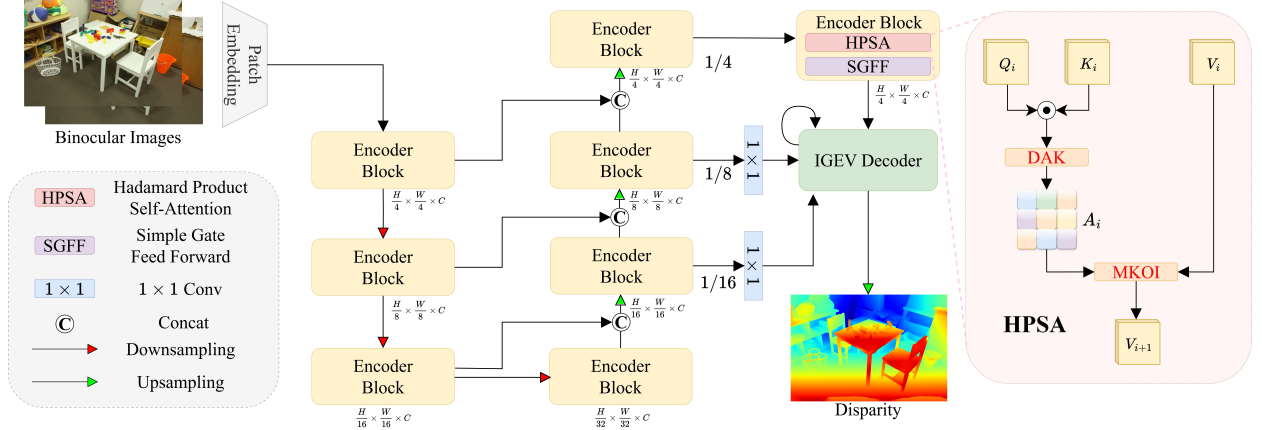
Binocular Images

Patch Embedding

Encoder Block
$\frac{H}{4} \times \frac{W}{4} \times C$

Encoder Block
$\frac{H}{8} \times \frac{W}{8} \times C$

Encoder Block
$\frac{H}{16} \times \frac{W}{16} \times C$

Encoder Block
$\frac{H}{32} \times \frac{W}{32} \times C$

Encoder Block
$\frac{H}{16} \times \frac{W}{16} \times C$

Encoder Block
$\frac{H}{8} \times \frac{W}{8} \times C$

Encoder Block
$\frac{H}{4} \times \frac{W}{4} \times C$

1/4

1/8

1/16

$1 \times 1$

$1 \times 1$

Encoder Block
HPSA
SGFF
$\frac{H}{4} \times \frac{W}{4} \times C$

IGEV Decoder

Disparity

HPSA Hadamard Product Self-Attention
SGFF Simple Gate Feed Forward
$1 \times 1$ $1 \times 1$ Conv
C Concat
Downsampling
Upsampling

$Q_i$
$K_i$
$V_i$
DAK
$A_i$
MKOI
$V_{i+1}$
HPSA